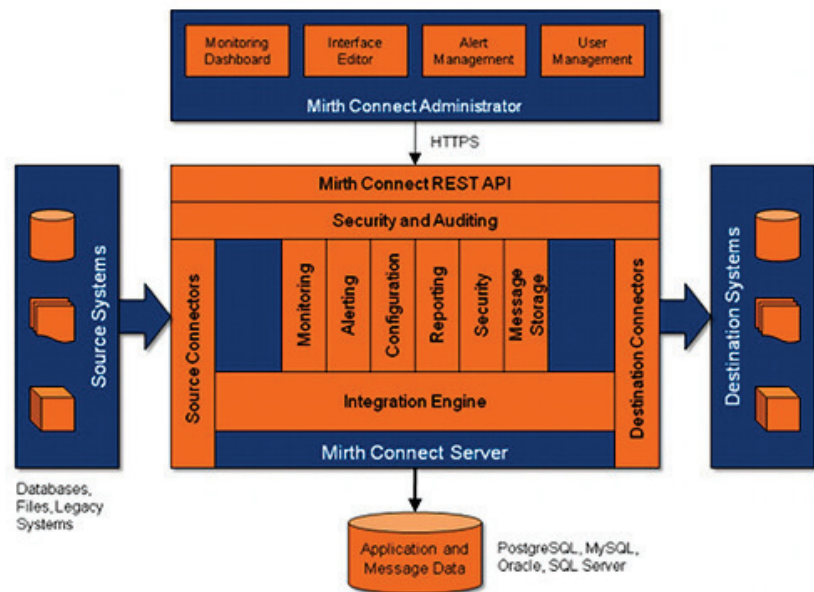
Monitoring Dashboard
Interface Editor
Alert Management
User Management
Mirth Connect Administrator

HTTPS

Source Systems

Mirth Connect REST API
Security and Auditing
Source Connectors
Monitoring
Alerting
Configuration
Reporting
Security
Message Storage
Destination Connectors
Integration Engine
Mirth Connect Server

Destination Systems

Databases, Files, Legacy Systems

Application and Message Data

PostgreSQL, MySQL, Oracle, SQL Server